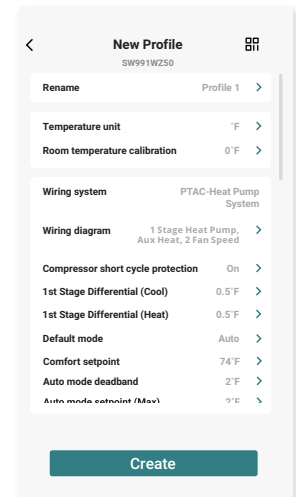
New Profile
SW991WZ50

Rename Profile 1 >

Temperature unit °F >
Room temperature calibration 0°F >

Wiring system PTAC-Heat Pump System
Wiring diagram 1 Stage Heat Pump, Aux Heat, 2 Fan Speed >
Compressor short cycle protection On >
1st Stage Differential (Cool) 0.5°F >
1st Stage Differential (Heat) 0.5°F >
Default mode Auto >
Comfort setpoint 74°F >
Auto mode deadband 2°F >
Auto mode setpoint (Max) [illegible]

Create